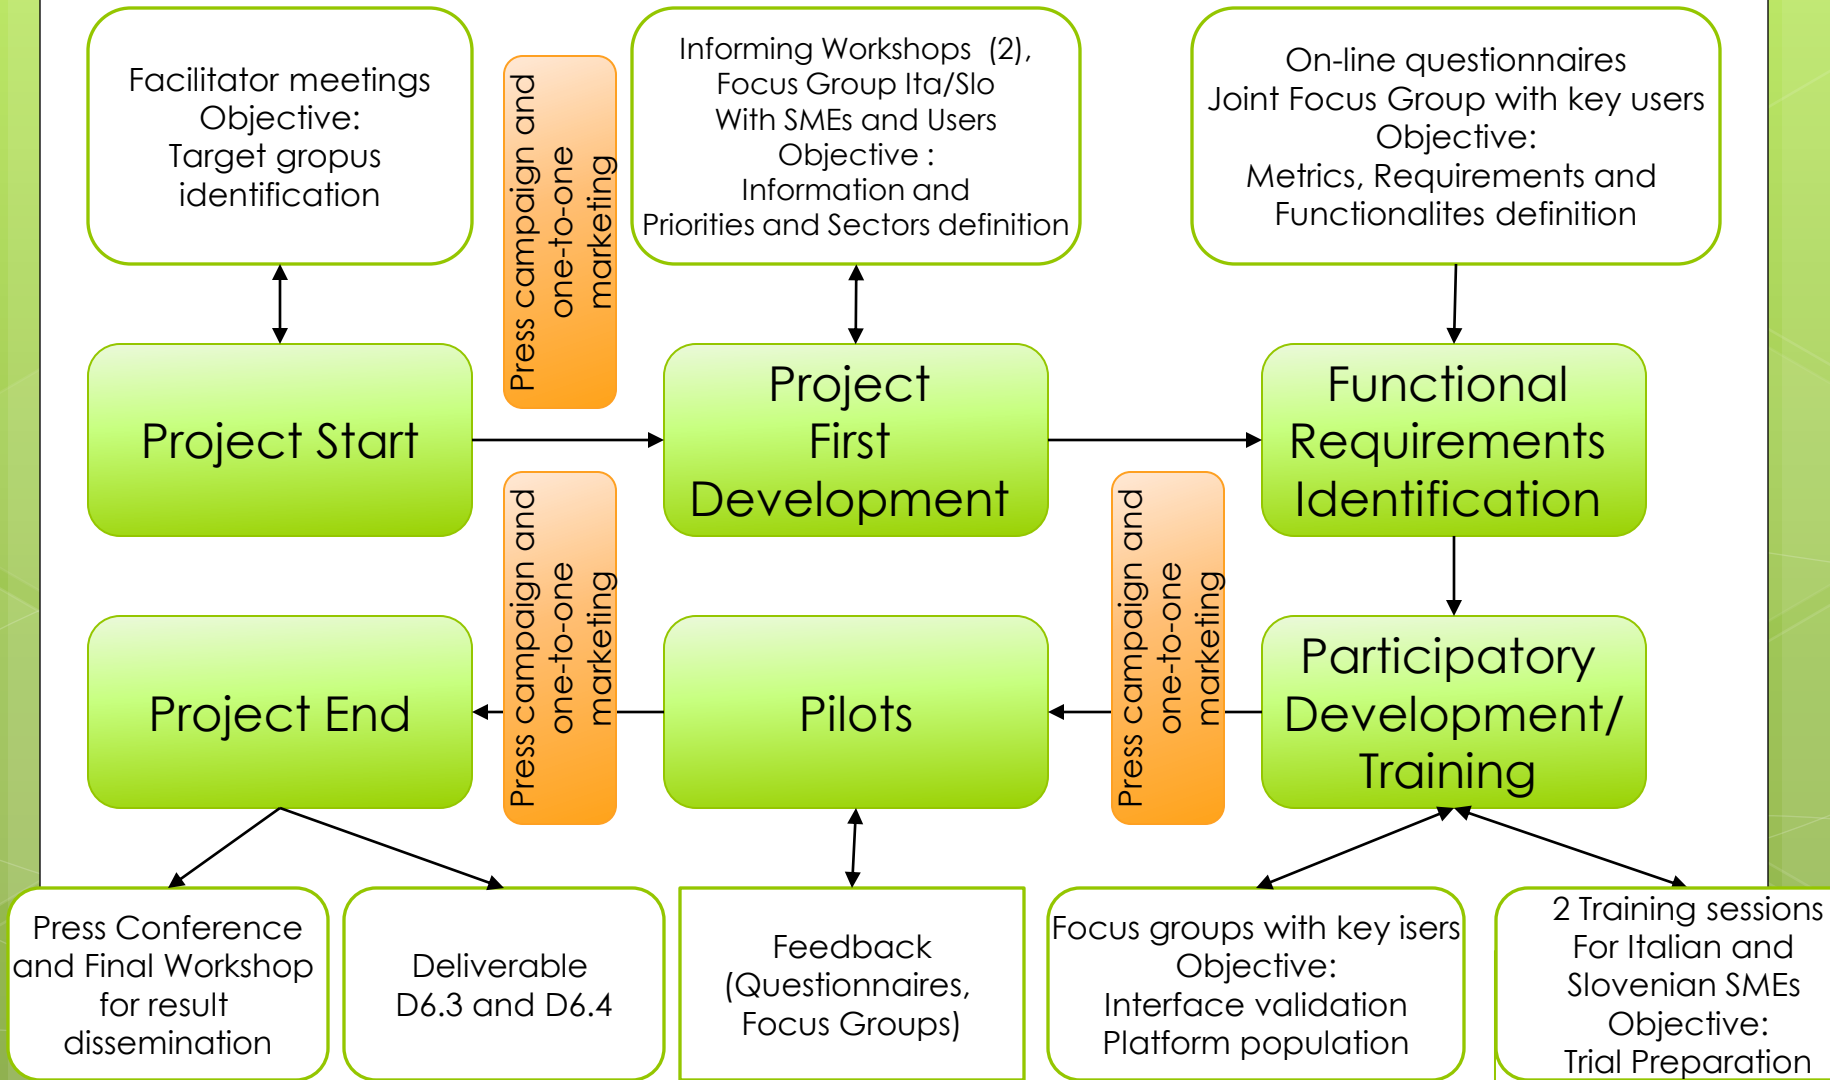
Facilitator meetings
Objective:
Target gropus identification

Press campaign and one-to-one marketing

Informing Workshops (2), Focus Group Ita/Slo
With SMEs and Users
Objective :
Information and
Priorities and Sectors definition

On-line questionnaires
Joint Focus Group with key users
Objective:
Metrics, Requirements and Functionalites definition

Project Start

Project First Development

Functional Requirements Identification

Press campaign and one-to-one marketing

Press campaign and one-to-one marketing

Project End

Press campaign and one-to-one marketing

Pilots

Participatory Development/ Training

Press Conference and Final Workshop for result dissemination

Deliverable
D6.3 and D6.4

Feedback
(Questionnaires, Focus Groups)

Focus groups with key isers
Objective:
Interface validation
Platform population

2 Training sessions
For Italian and Slovenian SMEs
Objective:
Trial Preparation